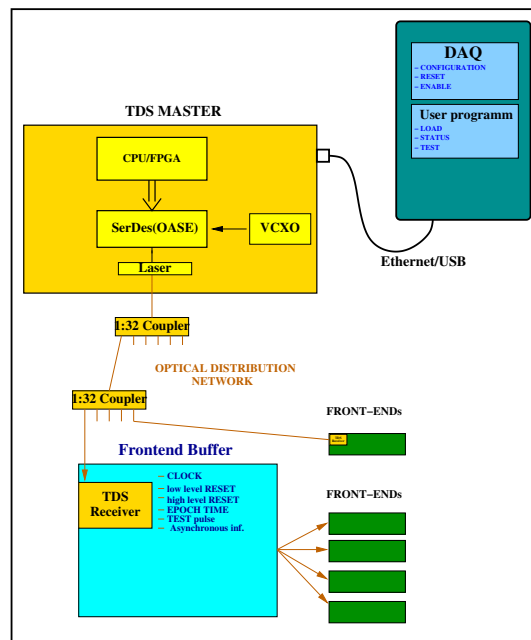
DAQ
– CONFIGURATION
– RESET
– ENABLE

User programm
– LOAD
– STATUS
– TEST

TDS MASTER

CPU/FPGA

SerDes(OASE)

VCXO

Laser

Ethernet/USB

1:32 Coupler

OPTICAL DISTRIBUTION NETWORK

1:32 Coupler

FRONT–ENDs

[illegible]

Frontend Buffer

TDS Receiver

– CLOCK
– low level RESET
– high level RESET
– EPOCH TIME
– TEST pulse
– Asynchronous inf.

FRONT–ENDs